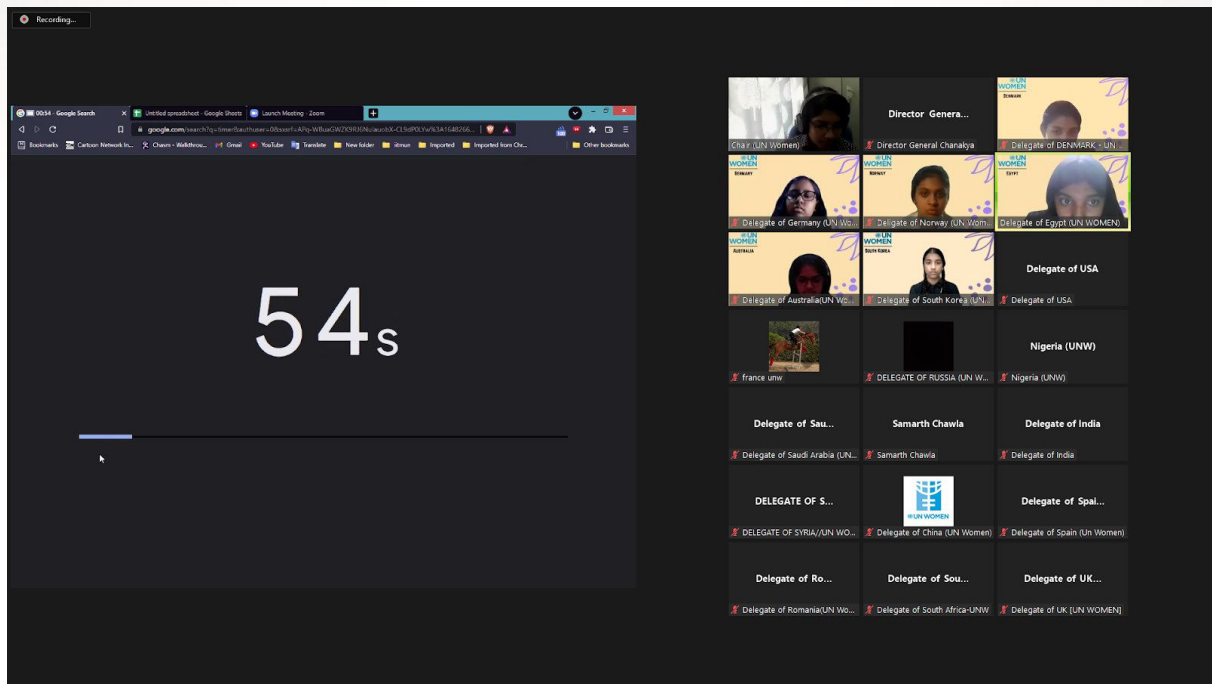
Recording...

00:54 - Google Search
Untitled spreadsheet - Google Sheets
Launch Meeting - Zoom

google.com/search?q=timer&authuser=0&sxsrf=APq-WBuaGWZK9RJ6NulaunbX-CL9dP0Yw%3A1648266...

Bookmarks
Cartoon Network In...
Chasm - Walkthrou...
Gmail
YouTube
Translate
New folder
stmun
Imported
Imported from Chr...
Other bookmarks

54s

Chair (UN Women)
Director Genera...
Director General Chanakya
UN WOMEN
DENMARK
Delegate of DENMARK - UN ...
UN WOMEN
GERMANY
Delegate of Germany (UN Wo...
UN WOMEN
NORWAY
Delegate of Norway (UN Wom...
UN WOMEN
EGYPT
Delegate of Egypt (UN WOMEN)
UN WOMEN
AUSTRALIA
Delegate of Australia(UN Wo...
UN WOMEN
SOUTH KOREA
Delegate of South Korea (UN...
Delegate of USA
Delegate of USA
france unw
DELEGATE OF RUSSIA (UN W...
Nigeria (UNW)
Nigeria (UNW)
Delegate of Sau...
Delegate of Saudi Arabia (UN...
Samarth Chawla
Samarth Chawla
Delegate of India
Delegate of India
DELEGATE OF S...
DELEGATE OF SYRIA//UN WO...
UN WOMEN
Delegate of China (UN Women)
Delegate of Spai...
Delegate of Spain (Un Women)
Delegate of Ro...
Delegate of Romania(UN Wo...
Delegate of Sou...
Delegate of South Africa-UNW
Delegate of UK...
Delegate of UK [UN WOMEN]